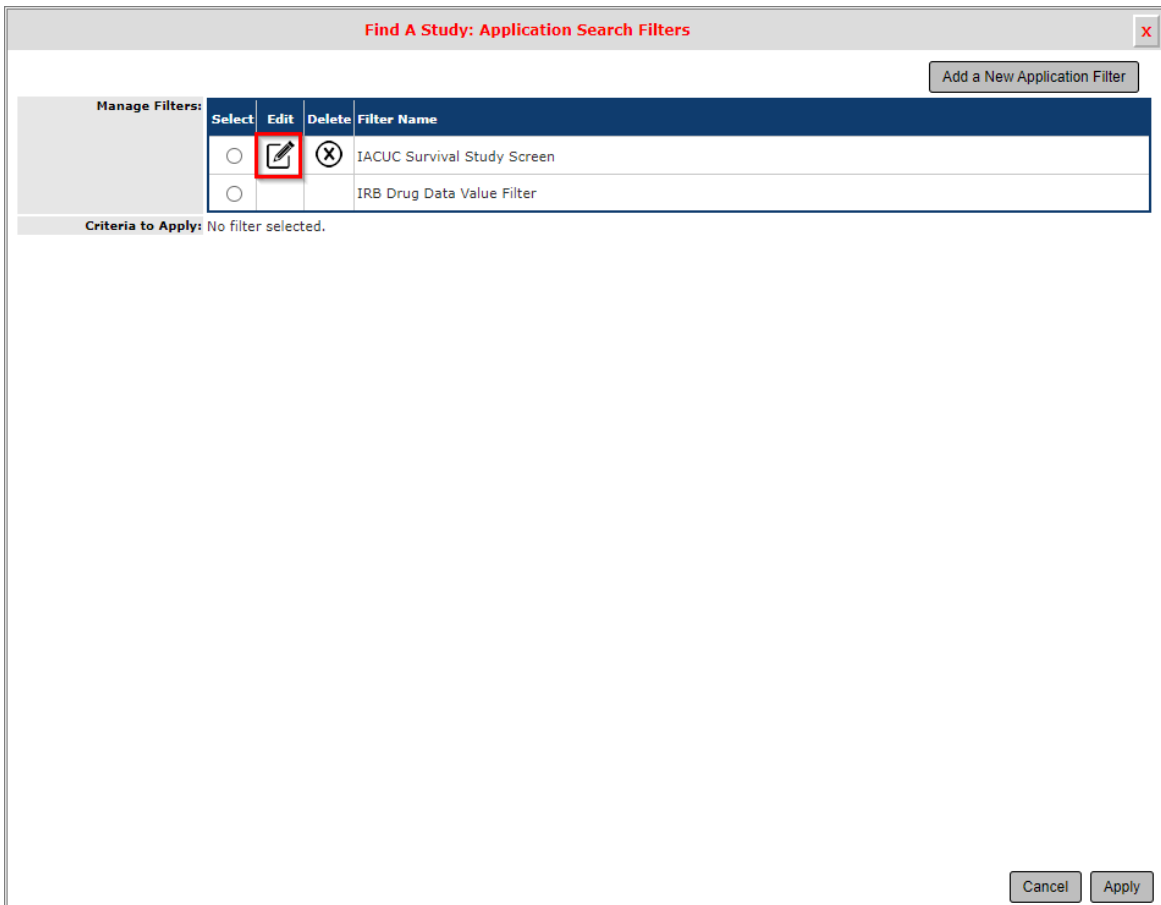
Find A Study: Application Search Filters

x

Add a New Application Filter

Manage Filters:

| Select | Edit | Delete | Filter Name |
|---|---|---|---|
| | | | IACUC Survival Study Screen |
| | | | IRB Drug Data Value Filter |

Criteria to Apply: No filter selected.

Cancel

Apply